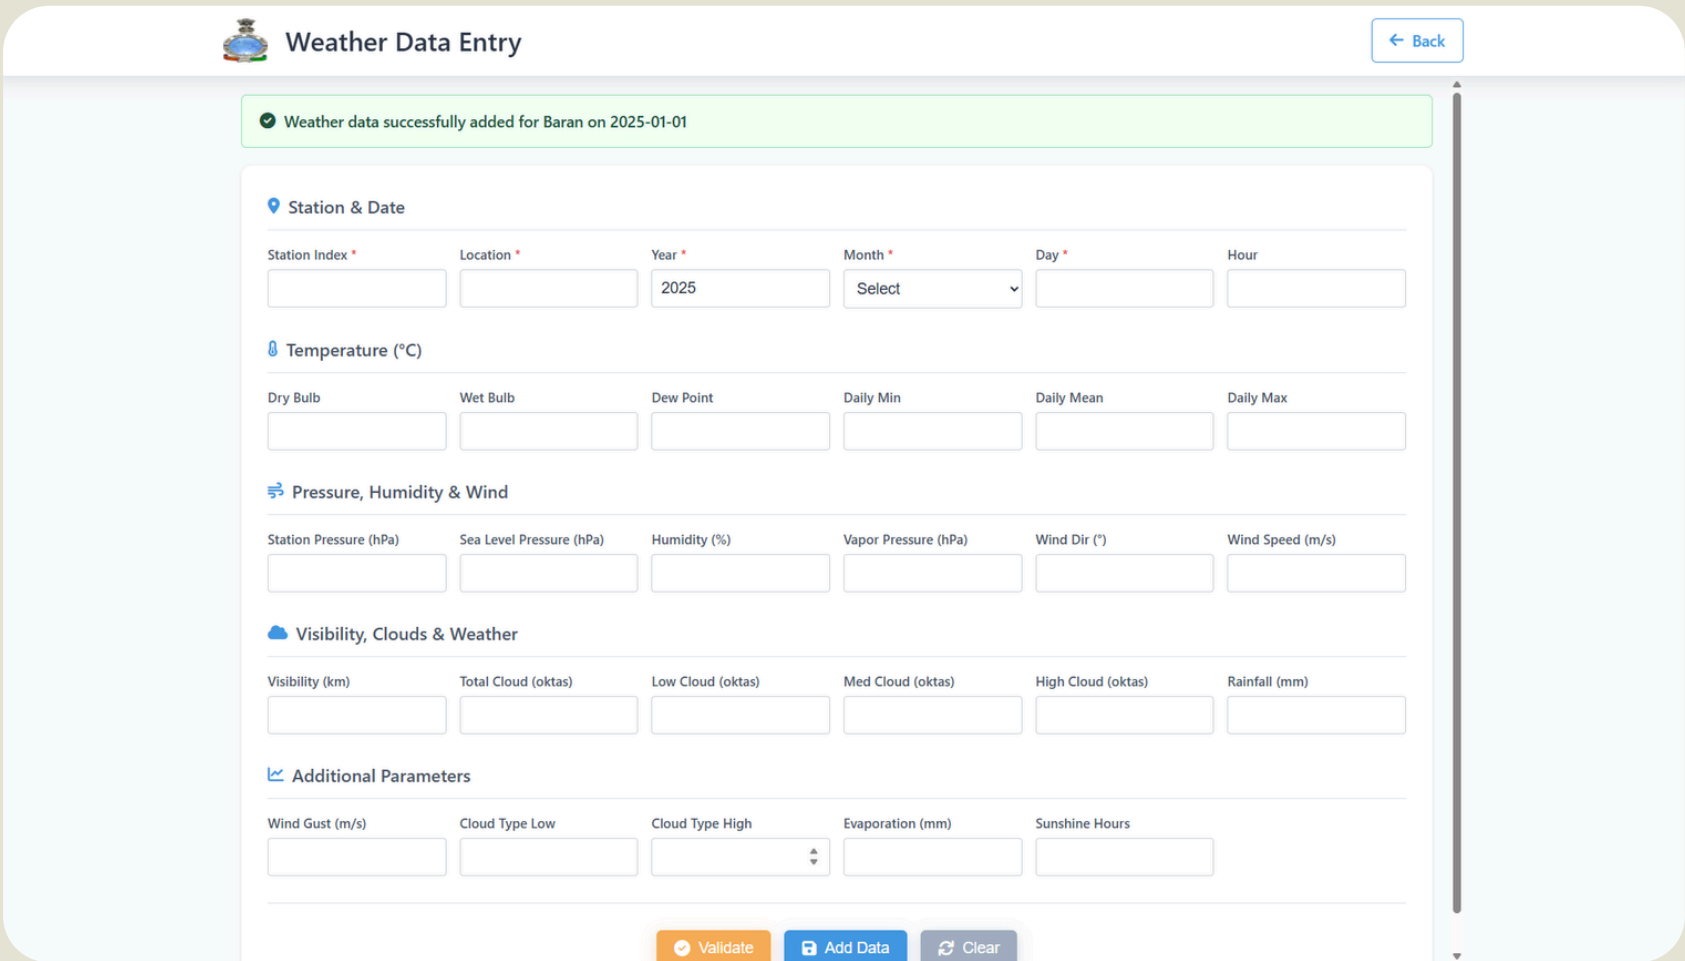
Weather Data Entry

Back

Weather data successfully added for Baran on 2025-01-01

Station & Date

Station Index *

Location *

Year *

2025

Month *

Select

Day *

Hour

Temperature (°C)

Dry Bulb

Wet Bulb

Dew Point

Daily Min

Daily Mean

Daily Max

Pressure, Humidity & Wind

Station Pressure (hPa)

Sea Level Pressure (hPa)

Humidity (%)

Vapor Pressure (hPa)

Wind Dir (°)

Wind Speed (m/s)

Visibility, Clouds & Weather

Visibility (km)

Total Cloud (oktas)

Low Cloud (oktas)

Med Cloud (oktas)

High Cloud (oktas)

Rainfall (mm)

Additional Parameters

Wind Gust (m/s)

Cloud Type Low

Cloud Type High

Evaporation (mm)

Sunshine Hours

Validate

Add Data

Clear